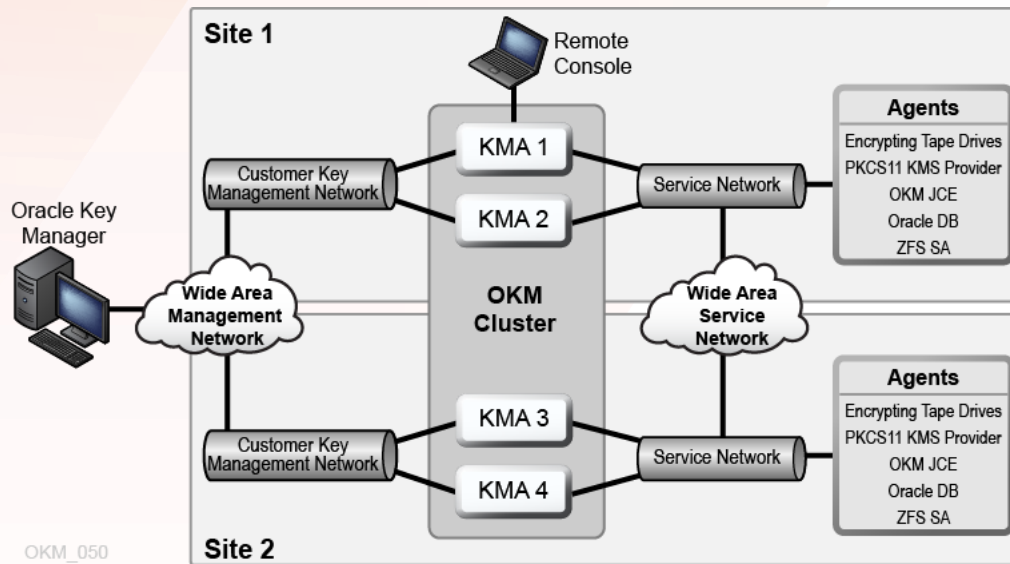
Site 1

Remote Console

Agents
Encrypting Tape Drives
PKCS11 KMS Provider
OKM JCE
Oracle DB
ZFS SA

Customer Key Management Network

KMA 1

KMA 2

Service Network

Oracle Key Manager

Wide Area Management Network

OKM Cluster

Wide Area Service Network

Agents
Encrypting Tape Drives
PKCS11 KMS Provider
OKM JCE
Oracle DB
ZFS SA

Customer Key Management Network

KMA 3

KMA 4

Service Network

OKM_050

Site 2